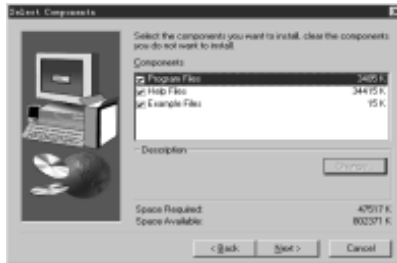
Select Components

Select the components you want to install, clear the components you do not want to install.

Components

| | |
|---|---|
| Program Files | 3485 K |
| Help Files | 34415 K |
| Example Files | 15 K |

Description

Change...

Space Required: 47517 K
Space Available: 802371 K

< Back
Next >
Cancel